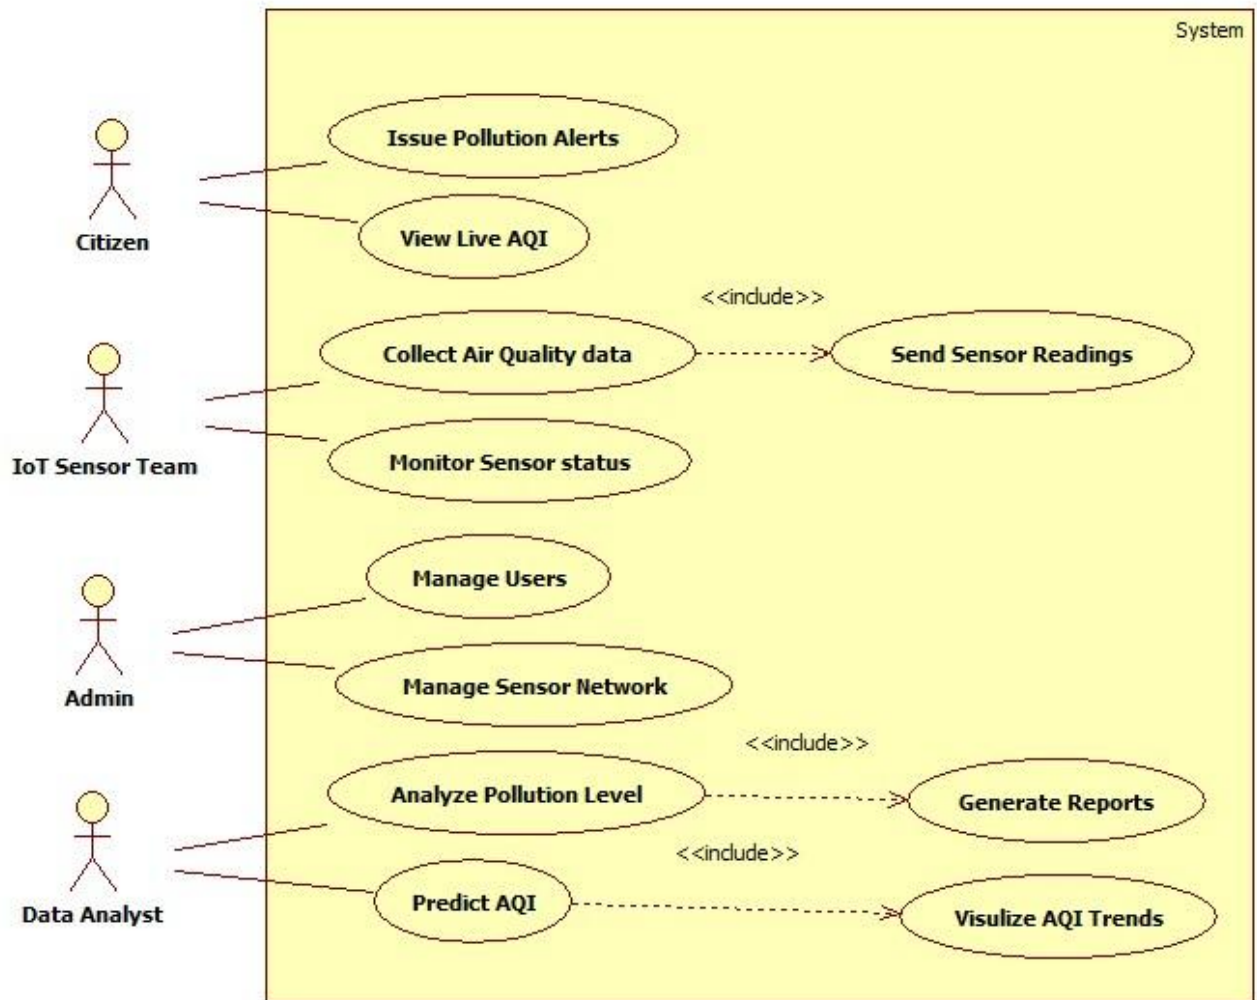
System

Citizen

Issue Pollution Alerts

View Live AQI

<<include>>

IoT Sensor Team

Collect Air Quality data

Send Sensor Readings

Monitor Sensor status

Admin

Manage Users

Manage Sensor Network

<<include>>

Data Analyst

Analyze Pollution Level

Generate Reports

<<include>>

Predict AQI

Visulize AQI Trends